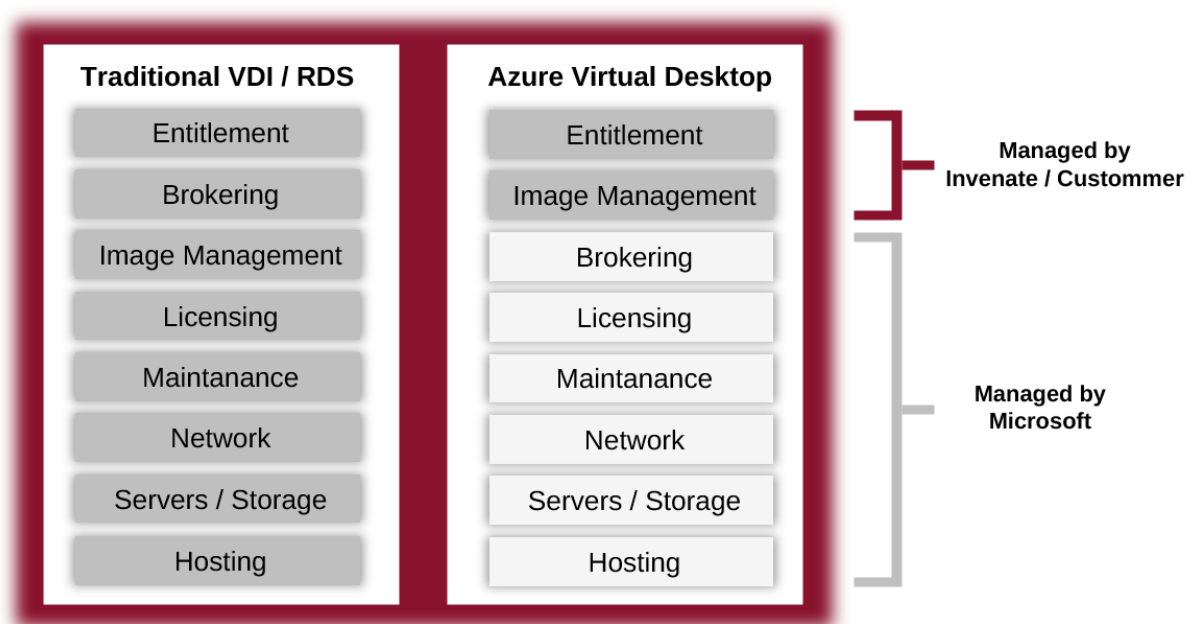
Traditional VDI / RDS

Entitlement

Brokering

Image Management

Licensing

Maintanance

Network

Servers / Storage

Hosting

Azure Virtual Desktop

Entitlement

Image Management

Brokering

Licensing

Maintanance

Network

Servers / Storage

Hosting

Managed by Invenate / Custommer

Managed by Microsoft